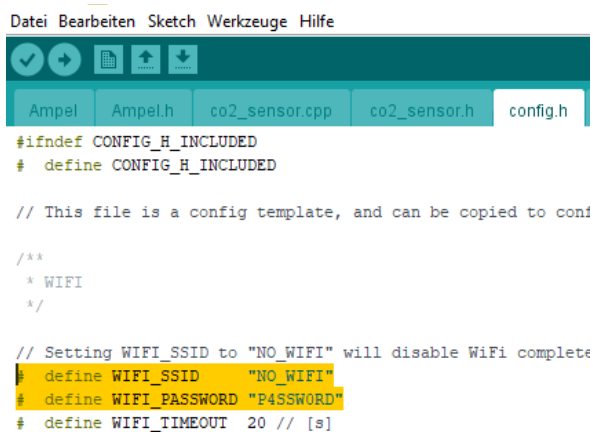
Datei Bearbeiten Sketch Werkzeuge Hilfe

Ampel Ampel.h co2_sensor.cpp co2_sensor.h config.h

#ifndef CONFIG_H_INCLUDED
#  define CONFIG_H_INCLUDED

// This file is a config template, and can be copied to conf

/**
 * WIFI
 */

// Setting WIFI_SSID to "NO_WIFI" will disable WiFi complete
#  define WIFI_SSID      "NO_WIFI"
#  define WIFI_PASSWORD "P4SSW0RD"
#  define WIFI_TIMEOUT  20 // [s]